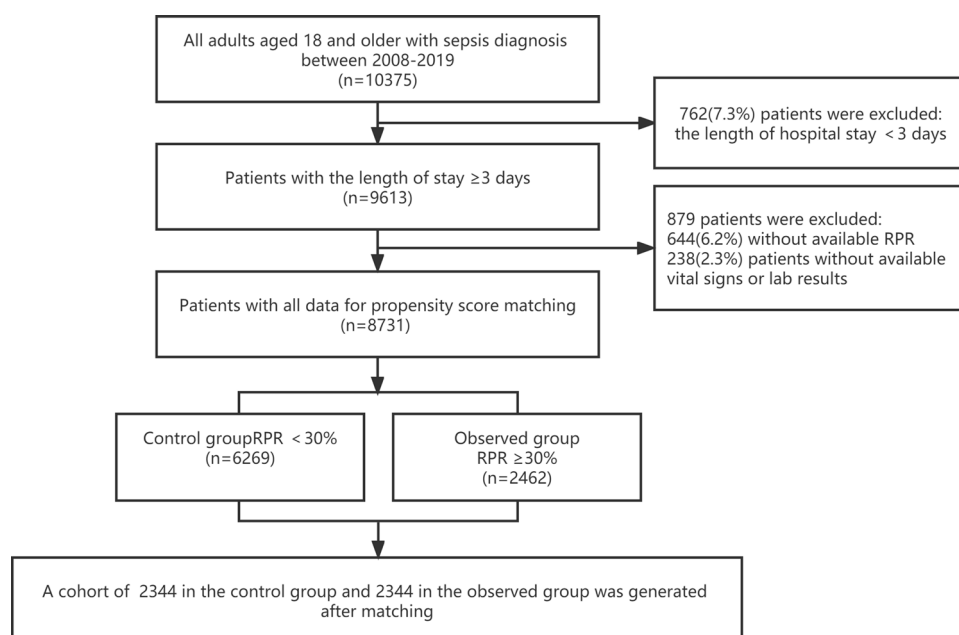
All adults aged 18 and older with sepsis diagnosis between 2008-2019 (n=10375)

762(7.3%) patients were excluded: the length of hospital stay < 3 days

Patients with the length of stay ≥3 days (n=9613)

879 patients were excluded: 644(6.2%) without available RPR 238(2.3%) patients without available vital signs or lab results

Patients with all data for propensity score matching (n=8731)

Control groupRPR < 30% (n=6269)

Observed group RPR ≥30% (n=2462)

A cohort of 2344 in the control group and 2344 in the observed group was generated after matching